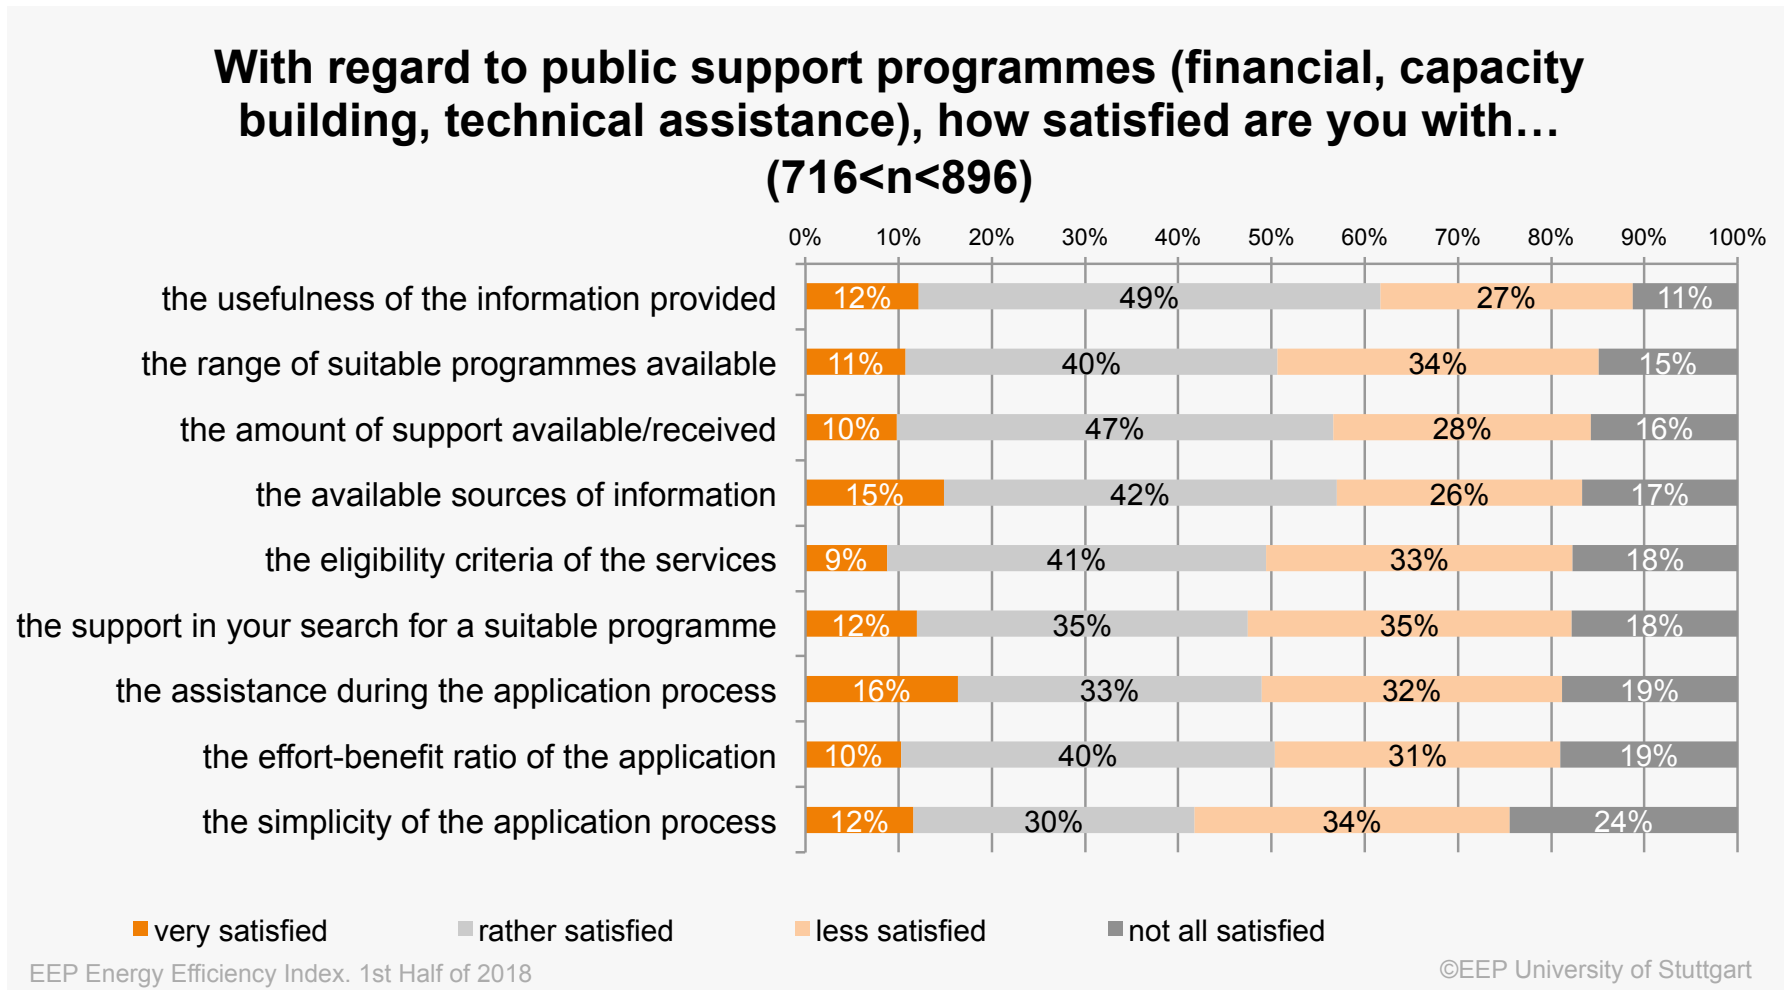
With regard to public support programmes (financial, capacity building, technical assistance), how satisfied are you with… (716<n<896)

0% 10% 20% 30% 40% 50% 60% 70% 80% 90% 100%

| | very satisfied | rather satisfied | less satisfied | not all satisfied |
|---|---|---|---|---|
| the usefulness of the information provided | 12% | 49% | 27% | 11% |
| the range of suitable programmes available | 11% | 40% | 34% | 15% |
| the amount of support available/received | 10% | 47% | 28% | 16% |
| the available sources of information | 15% | 42% | 26% | 17% |
| the eligibility criteria of the services | 9% | 41% | 33% | 18% |
| the support in your search for a suitable programme | 12% | 35% | 35% | 18% |
| the assistance during the application process | 16% | 33% | 32% | 19% |
| the effort-benefit ratio of the application | 10% | 40% | 31% | 19% |
| the simplicity of the application process | 12% | 30% | 34% | 24% |

very satisfied rather satisfied less satisfied not all satisfied

EEP Energy Efficiency Index. 1st Half of 2018

©EEP University of Stuttgart